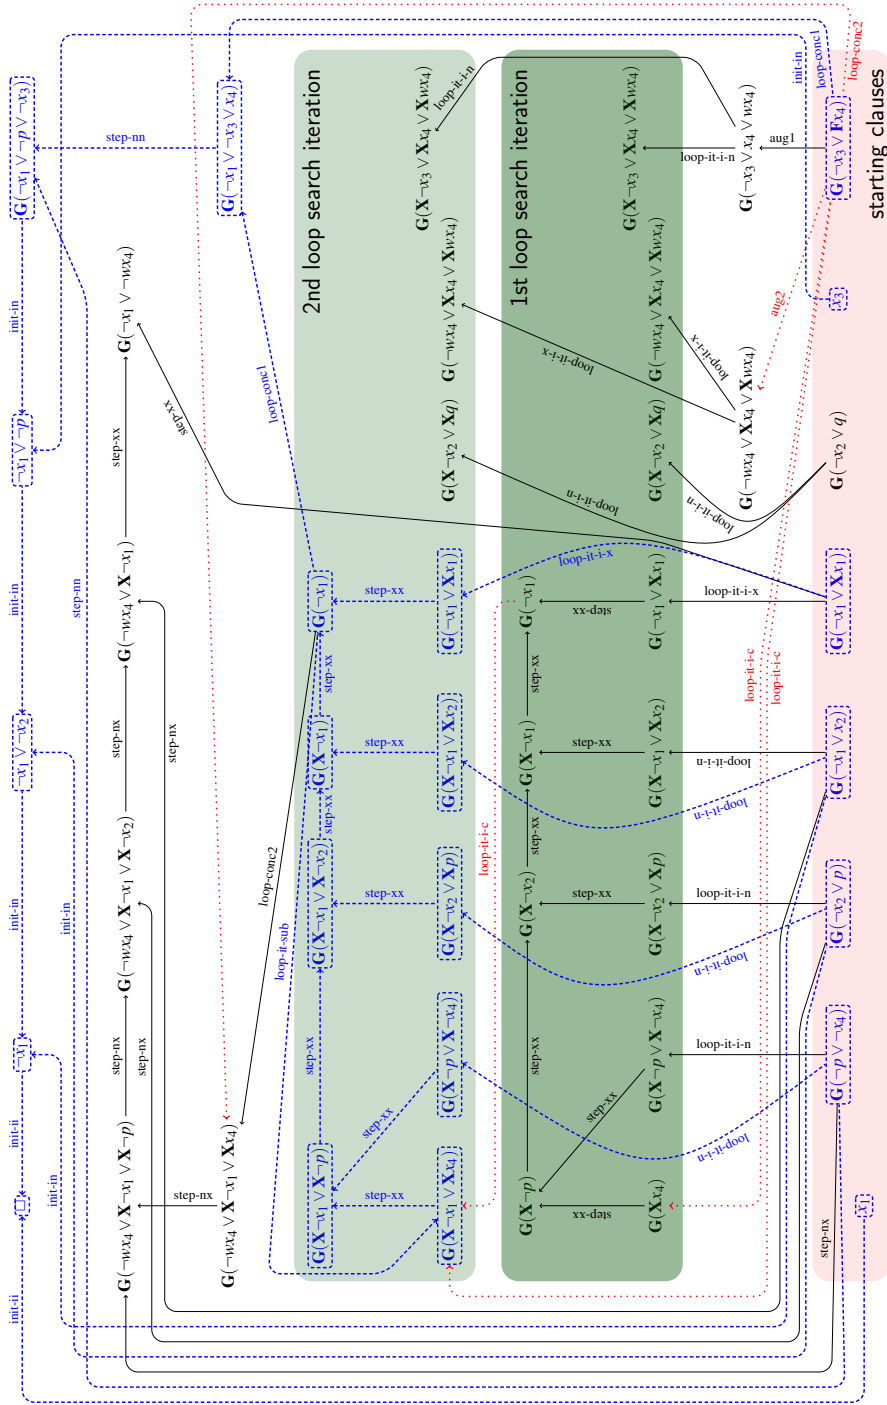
starting clauses

$\mathbf{G}(\neg x_3 \vee \mathbf{F} x_4)$

$x_3$

$\mathbf{G}(\neg x_2 \vee q)$

$\mathbf{G}(\neg x_1 \vee \mathbf{X} x_1)$

$\mathbf{G}(\neg x_1 \vee x_2)$

$\mathbf{G}(\neg x_2 \vee p)$

$\mathbf{G}(\neg p \vee \neg x_4)$

$x_1$

1st loop search iteration

$\mathbf{G}(\neg x_3 \vee x_4 \vee wx_4)$

$\mathbf{G}(\mathbf{X}\neg x_3 \vee \mathbf{X} x_4 \vee \mathbf{X} wx_4)$

$\mathbf{G}(\mathbf{X}\neg wx_4 \vee \mathbf{X} x_4 \vee \mathbf{X} wx_4)$

$\mathbf{G}(\neg wx_4 \vee \mathbf{X} x_4 \vee \mathbf{X} wx_4)$

$\mathbf{G}(\mathbf{X}\neg x_2 \vee \mathbf{X} q)$

$\mathbf{G}(\neg x_1 \vee \mathbf{X} x_1)$

$\mathbf{G}(\mathbf{X}\neg x_1 \vee \mathbf{X} x_2)$

$\mathbf{G}(\mathbf{X}\neg x_2 \vee \mathbf{X} p)$

$\mathbf{G}(\mathbf{X}\neg p \vee \mathbf{X}\neg x_4)$

$\mathbf{G}(\mathbf{X} x_4)$

$\mathbf{G}(\neg x_1)$

$\mathbf{G}(\mathbf{X}\neg x_1)$

$\mathbf{G}(\mathbf{X}\neg x_2)$

$\mathbf{G}(\mathbf{X}\neg p)$

2nd loop search iteration

$\mathbf{G}(\mathbf{X}\neg x_3 \vee \mathbf{X} x_4 \vee \mathbf{X} wx_4)$

$\mathbf{G}(\neg wx_4 \vee \mathbf{X} x_4 \vee \mathbf{X} wx_4)$

$\mathbf{G}(\mathbf{X}\neg x_2 \vee \mathbf{X} q)$

$\mathbf{G}(\neg x_1 \vee \mathbf{X} x_1)$

$\mathbf{G}(\mathbf{X}\neg x_1 \vee \mathbf{X} x_2)$

$\mathbf{G}(\mathbf{X}\neg x_2 \vee \mathbf{X} p)$

$\mathbf{G}(\mathbf{X}\neg p \vee \mathbf{X}\neg x_4)$

$\mathbf{G}(\mathbf{X}\neg x_1 \vee \mathbf{X} x_4)$

$\mathbf{G}(\neg x_1)$

$\mathbf{G}(\mathbf{X}\neg x_1)$

$\mathbf{G}(\mathbf{X}\neg x_1 \vee \mathbf{X}\neg x_2)$

$\mathbf{G}(\mathbf{X}\neg x_1 \vee \mathbf{X}\neg p)$

$\mathbf{G}(\neg x_1 \vee \neg x_3 \vee x_4)$

$\mathbf{G}(\neg x_1 \vee \neg wx_4)$

$\mathbf{G}(\neg wx_4 \vee \mathbf{X}\neg x_1)$

$\mathbf{G}(\neg wx_4 \vee \mathbf{X}\neg x_1 \vee \mathbf{X}\neg x_2)$

$\mathbf{G}(\neg wx_4 \vee \mathbf{X}\neg x_1 \vee \mathbf{X}\neg p)$

$\mathbf{G}(\neg wx_4 \vee \mathbf{X}\neg x_1 \vee \mathbf{X} x_4)$

$\mathbf{G}(\neg x_1 \vee \neg p \vee \neg x_3)$

$\neg x_1 \vee \neg p$

$\neg x_1 \vee \neg x_2$

$\neg x_1$

$\square$

aug1 aug2 loop-it-i-n loop-it-i-x loop-it-i-c loop-conc1 loop-conc2 loop-it-sub init-in init-ii step-xx step-nx step-nn